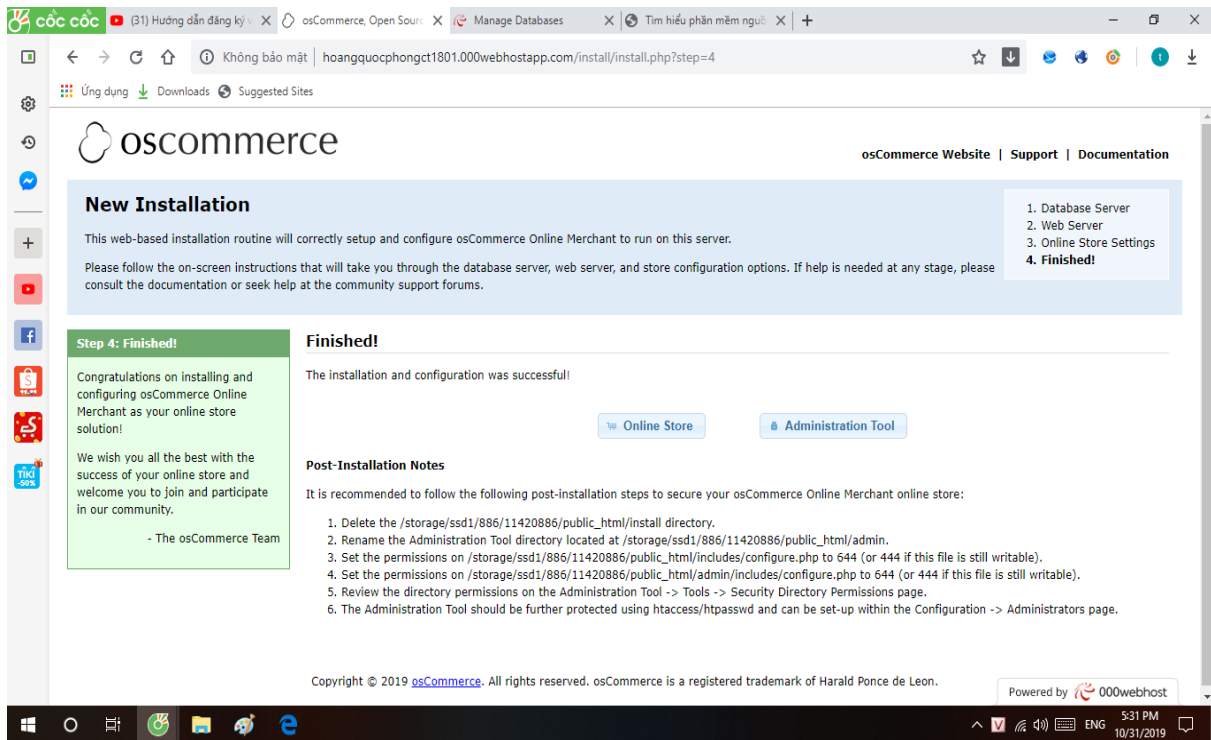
cốc cốc (31) Hướng dẫn đăng ký v osCommerce, Open Sourc Manage Databases Tìm hiểu phần mềm nguồ

Không bảo mật | hoangquocphongct1801.000webhostapp.com/install/install.php?step=4

Ứng dụng Downloads Suggested Sites

oscommerce

osCommerce Website | Support | Documentation

New Installation

This web-based installation routine will correctly setup and configure osCommerce Online Merchant to run on this server.

Please follow the on-screen instructions that will take you through the database server, web server, and store configuration options. If help is needed at any stage, please consult the documentation or seek help at the community support forums.

1. Database Server
2. Web Server
3. Online Store Settings
4. Finished!

Step 4: Finished!

Congratulations on installing and configuring osCommerce Online Merchant as your online store solution!

We wish you all the best with the success of your online store and welcome you to join and participate in our community.

- The osCommerce Team

Finished!

The installation and configuration was successful!

Online Store Administration Tool

Post-Installation Notes

It is recommended to follow the following post-installation steps to secure your osCommerce Online Merchant online store:

1. Delete the /storage/ssd1/886/11420886/public_html/install directory.
2. Rename the Administration Tool directory located at /storage/ssd1/886/11420886/public_html/admin.
3. Set the permissions on /storage/ssd1/886/11420886/public_html/includes/configure.php to 644 (or 444 if this file is still writable).
4. Set the permissions on /storage/ssd1/886/11420886/public_html/admin/includes/configure.php to 644 (or 444 if this file is still writable).
5. Review the directory permissions on the Administration Tool -> Tools -> Security Directory Permissions page.
6. The Administration Tool should be further protected using htaccess/htpasswd and can be set-up within the Configuration -> Administrators page.

Copyright © 2019 osCommerce. All rights reserved. osCommerce is a registered trademark of Harald Ponce de Leon.

Powered by 000webhost

ENG 5:31 PM 10/31/2019